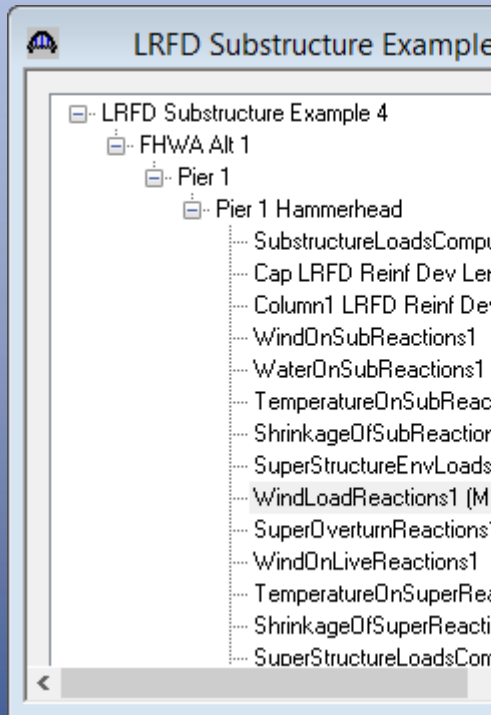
LRFD Substructure Example

LRFD Substructure Example 4
FHWA Alt 1
Pier 1
Pier 1 Hammerhead
SubstructureLoadsCompu
Cap LRFD Reinf Dev Len
Column1 LRFD Reinf Dev
WindOnSubReactions1
WaterOnSubReactions1
TemperatureOnSubReac
ShrinkageOfSubReaction
SuperStructureEnvLoads
WindLoadReactions1 (M
SuperOverturnReactions
WindOnLiveReactions1
TemperatureOnSuperRe
ShrinkageOfSuperReacti
SuperStructureLoadsCom
<